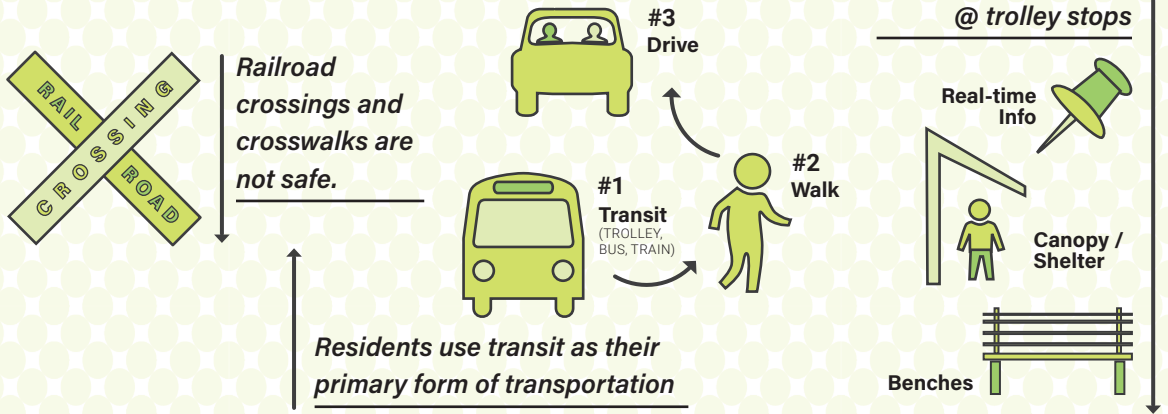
RAIL CROSSING ROAD

Railroad crossings and crosswalks are not safe.

#3 Drive

#1 Transit (TROLLEY, BUS, TRAIN)

#2 Walk

Residents use transit as their primary form of transportation

@ trolley stops

Real-time Info

Canopy / Shelter

Benches